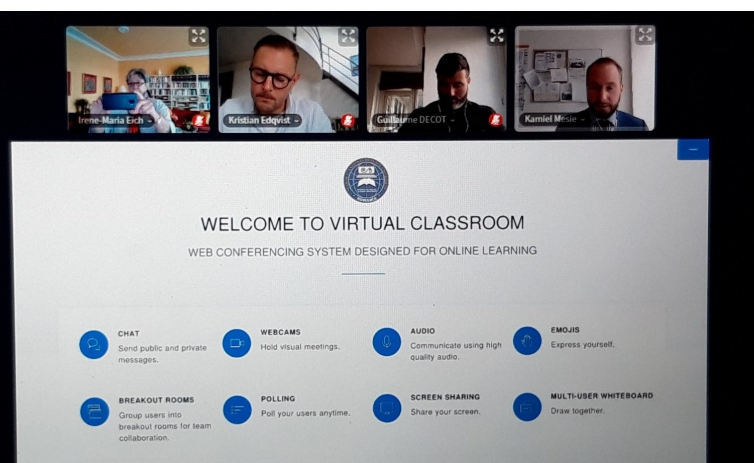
Irene-Maria Eich
Kristian Edqvist
Guillaume DECOT
Kamiel Mesie

WELCOME TO VIRTUAL CLASSROOM

WEB CONFERENCING SYSTEM DESIGNED FOR ONLINE LEARNING

CHAT
Send public and private messages.

WEBCAMS
Hold visual meetings.

AUDIO
Communicate using high quality audio.

EMOJIS
Express yourself.

BREAKOUT ROOMS
Group users into breakout rooms for team collaboration.

POLLING
Poll your users anytime.

SCREEN SHARING
Share your screen.

MULTI-USER WHITEBOARD
Draw together.